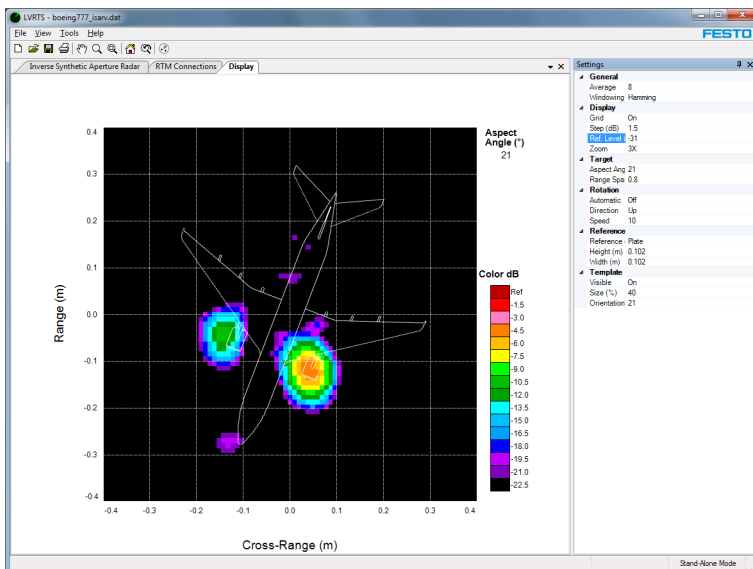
LVRTS - boeing777_isarv.dat

File View Tools Help

FESTO

Inverse Synthetic Aperture Radar | RTM Connections | Display

Aspect Angle (°)
21

Color dB
Ref
-1.5
-3.0
-4.5
-6.0
-7.5
-9.0
-10.5
-12.0
-13.5
-15.0
-16.5
-18.0
-19.5
-21.0
-22.5

Range (m)
0.4
0.3
0.2
0.1
0.0
-0.1
-0.2
-0.3
-0.4

-0.4 -0.3 -0.2 -0.1 0.0 0.1 0.2 0.3 0.4
Cross-Range (m)

Settings

| | |
|---|---|
| General | |
| Average | 8 |
| Windowing | Hamming |
| Display | |
| Grid | On |
| Step (dB) | 1.5 |
| Ref. Level | -31 |
| Zoom | 3X |
| Target | |
| Aspect Ang | 21 |
| Range Spa | 0.8 |
| Rotation | |
| Automatic | Off |
| Direction | Up |
| Speed | 10 |
| Reference | |
| Reference | Plate |
| Height (m) | 0.102 |
| Width (m) | 0.102 |
| Template | |
| Visible | On |
| Size (%) | 40 |
| Orientation | 21 |

Stand-Alone Mode